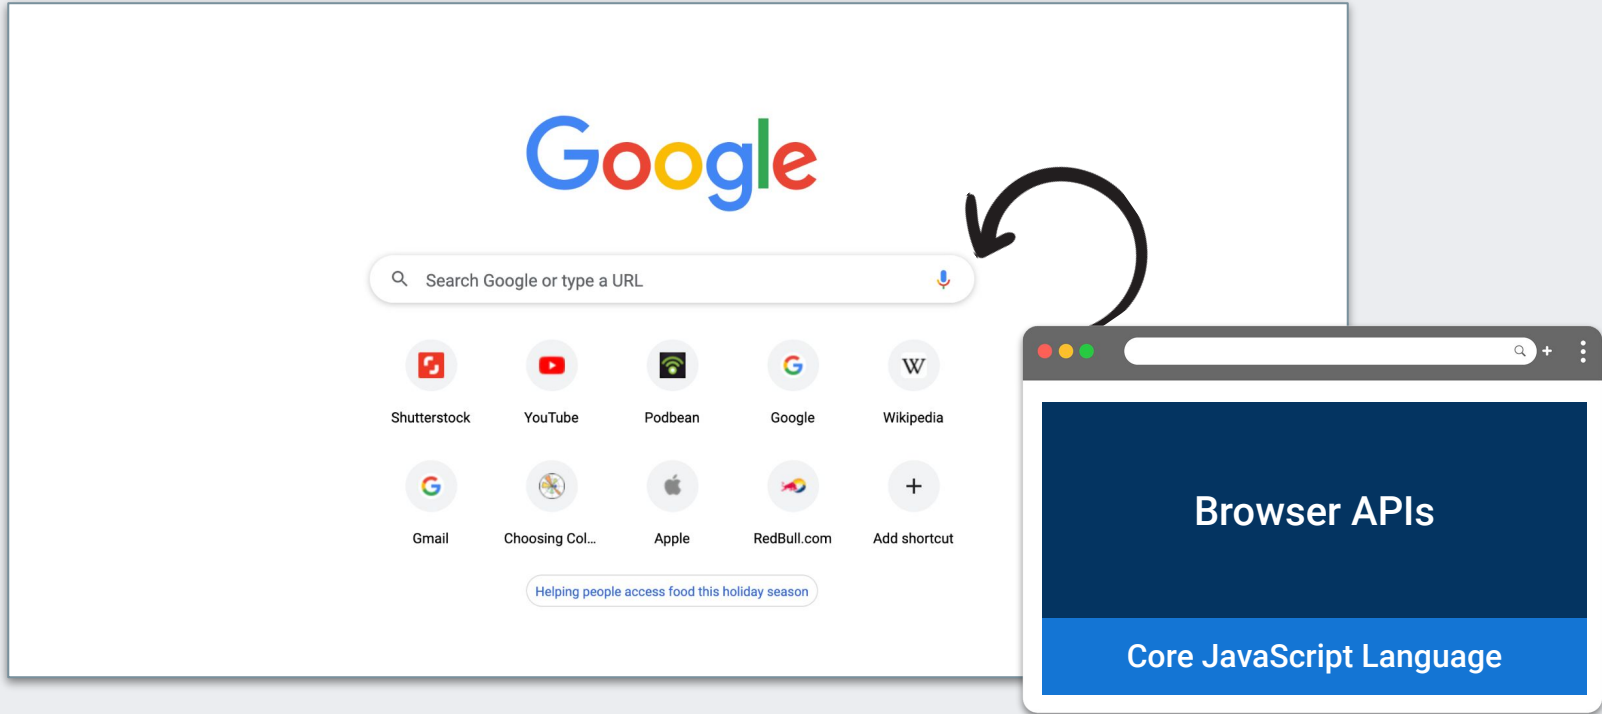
Google

Search Google or type a URL

Shutterstock
YouTube
Podbean
Google
Wikipedia
Gmail
Choosing Col...
Apple
RedBull.com
Add shortcut

Helping people access food this holiday season

Browser APIs

Core JavaScript Language